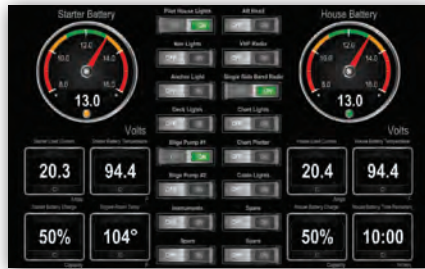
Starter Battery

12.0
10.0
14.0
8.0
16.0
13.0
Volts

Pilot House Lights
OFF ON
Aft Head
OFF ON
Nav Lights
OFF ON
VHF Radio
OFF ON
Anchor Light
OFF ON
Single Side Band Radio
OFF ON
Deck Lights
OFF ON
Chart Lights
OFF ON
Bilge Pump #1
OFF ON
Chart Plotter
OFF ON
Bilge Pump #2
OFF ON
Cabin Lights
OFF ON
Instruments
OFF ON
Spare
OFF ON
Spare
OFF ON
Spare
OFF ON

House Battery

12.0
10.0
14.0
8.0
16.0
13.0
Volts

Starter Load Current
20.3
Amps
Starter Battery Temperature
94.4
F
Starter Battery Charge
50%
Capacity
Engine Room Temp
104°
F

House Load Current
20.4
Amps
House Battery Temperature
94.4
F
House Battery Charge
50%
Capacity
House Battery Time Remaining
10:00
Hours